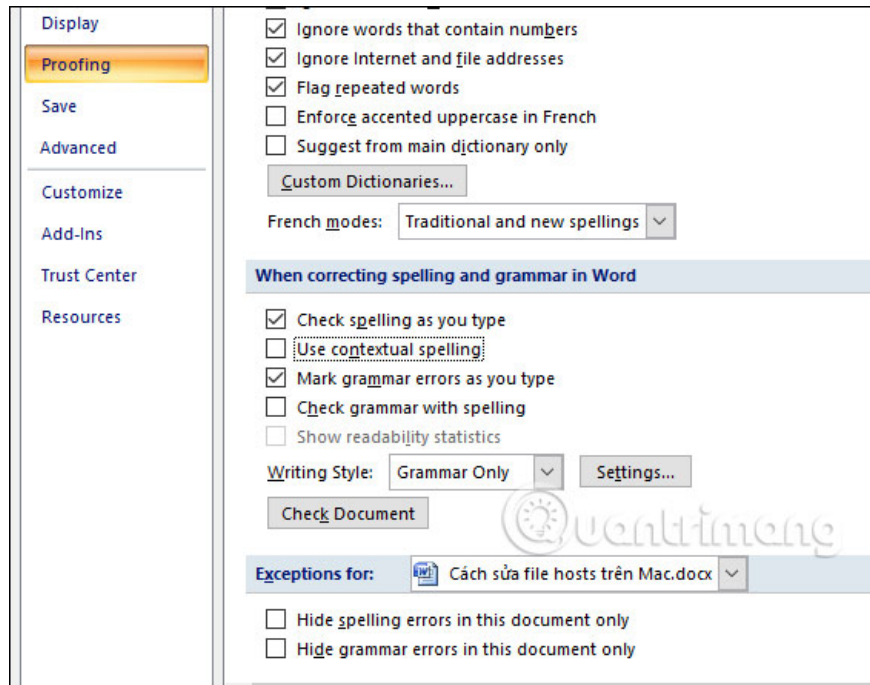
Display
Proofing
Save
Advanced
Customize
Add-Ins
Trust Center
Resources

Ignore words that contain numbers
Ignore Internet and file addresses
Flag repeated words
Enforce accented uppercase in French
Suggest from main dictionary only

Custom Dictionaries...

French modes: Traditional and new spellings

When correcting spelling and grammar in Word

Check spelling as you type
Use contextual spelling
Mark grammar errors as you type
Check grammar with spelling
Show readability statistics

Writing Style: Grammar Only Settings...

Check Document

Quantrimang

Exceptions for: Cách sửa file hosts trên Mac.docx

Hide spelling errors in this document only
Hide grammar errors in this document only